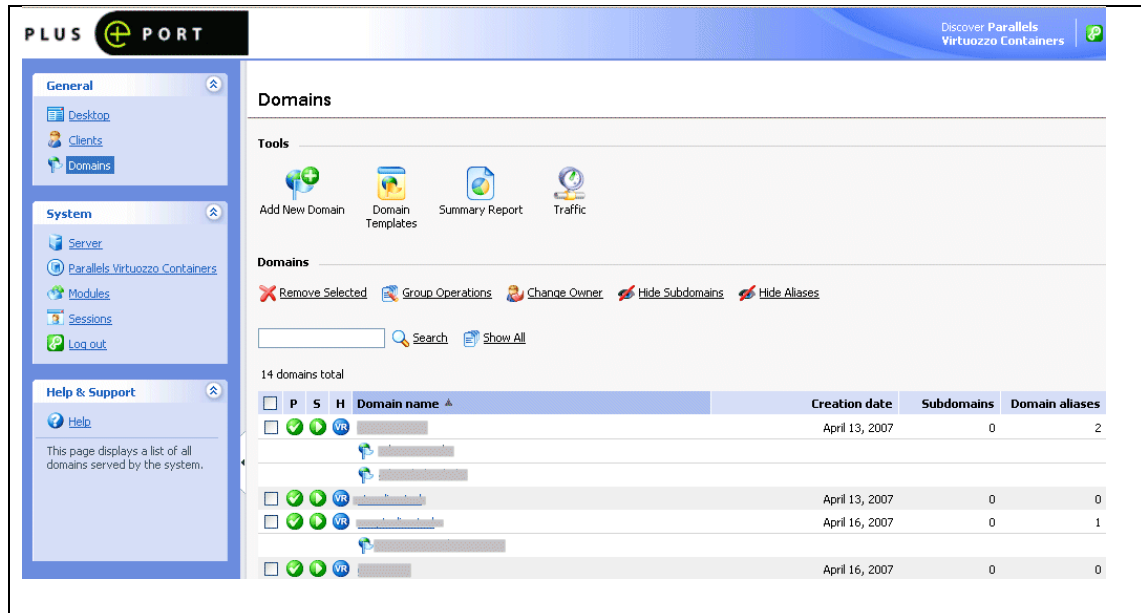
PLUS PORT

Discover Parallels Virtuozzo Containers

General

Desktop

Clients

Domains

System

Server

Parallels Virtuozzo Containers

Modules

Sessions

Log out

Help & Support

Help

This page displays a list of all domains served by the system.

Domains

Tools

Add New Domain

Domain Templates

Summary Report

Traffic

Domains

Remove Selected

Group Operations

Change Owner

Hide Subdomains

Hide Aliases

Search

Show All

14 domains total

| | P | S | H | Domain name | Creation date | Subdomains | Domain aliases |
|---|---|---|---|---|---|---|---|
| | | | VR | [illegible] | April 13, 2007 | 0 | 2 |
| | | | | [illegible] | | | |
| | | | | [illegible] | | | |
| | | | VR | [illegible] | April 13, 2007 | 0 | 0 |
| | | | VR | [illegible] | April 16, 2007 | 0 | 1 |
| | | | | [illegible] | | | |
| | | | VR | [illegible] | April 16, 2007 | 0 | 0 |